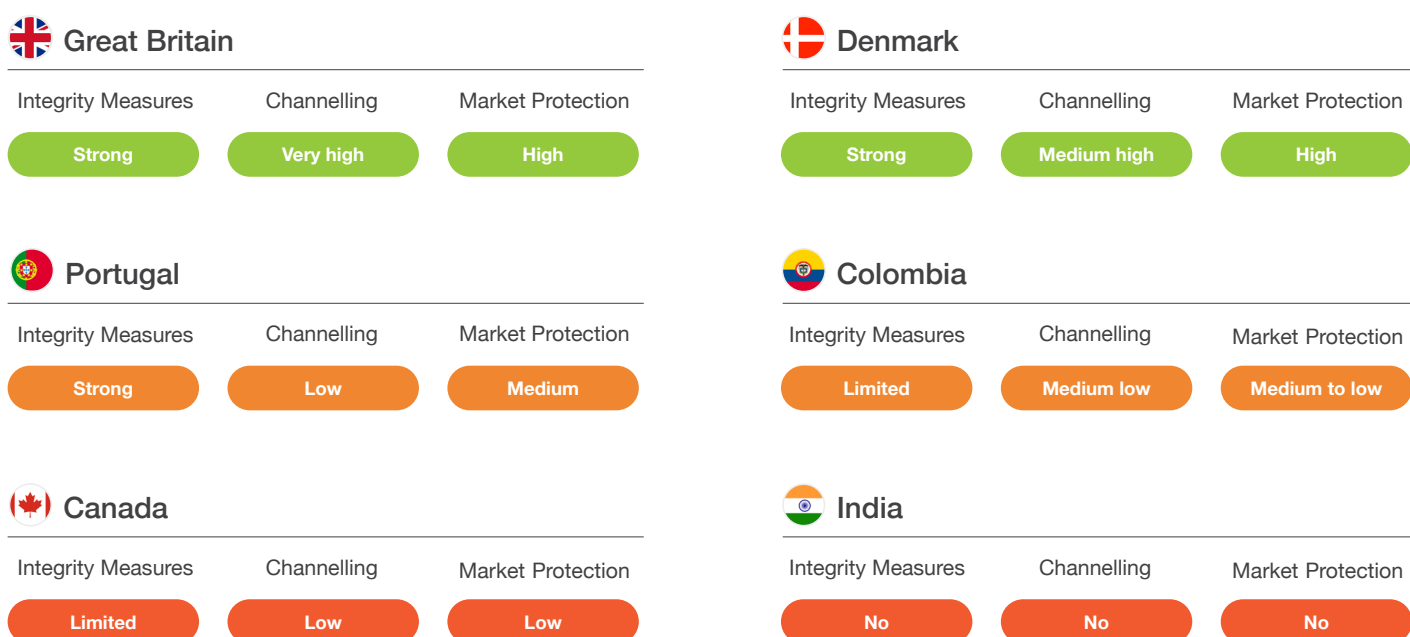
Great Britain

Integrity Measures
Strong

Channelling
Very high

Market Protection
High

Portugal

Integrity Measures
Strong

Channelling
Low

Market Protection
Medium

Canada

Integrity Measures
Limited

Channelling
Low

Market Protection
Low

Denmark

Integrity Measures
Strong

Channelling
Medium high

Market Protection
High

Colombia

Integrity Measures
Limited

Channelling
Medium low

Market Protection
Medium to low

India

Integrity Measures
No

Channelling
No

Market Protection
No